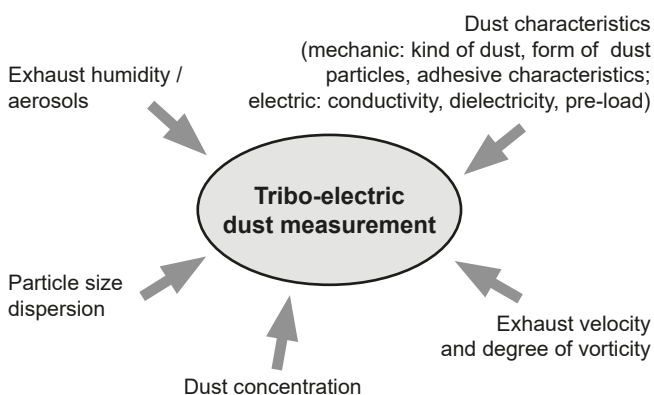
Dust characteristics (mechanic: kind of dust, form of dust particles, adhesive characteristics; electric: conductivity, dielectricity, pre-load)

Exhaust humidity / aerosols

Tribo-electric dust measurement

Particle size dispersion

Exhaust velocity and degree of vorticity

Dust concentration